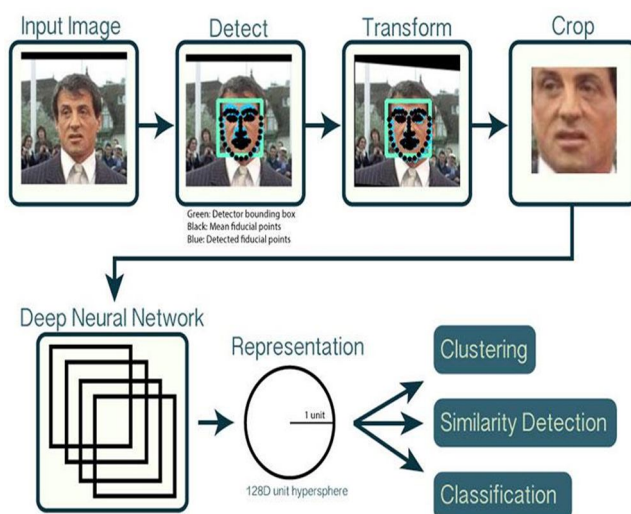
Input Image

Detect

Transform

Crop

Green: Detector bounding box
Black: Mean fiducial points
Blue: Detected fiducial points

Deep Neural Network

Representation

1 unit

128D unit hypersphere

Clustering

Similarity Detection

Classification